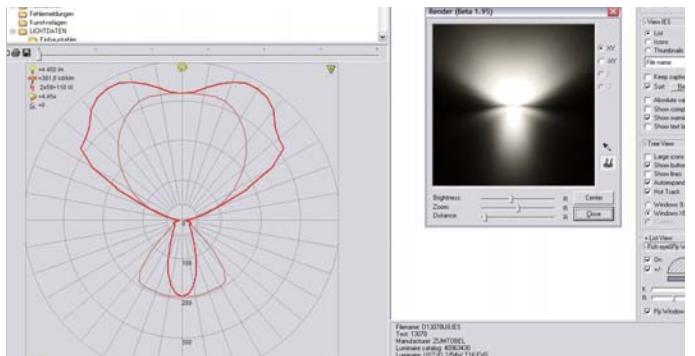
Fehlermeldungen
Kunstvorlagen
LICHTDATEN
Farbvorlagen

=4 450 lm
=301,8 cd/klm
2x58=118 W
=4,45lx
=0

100
200
300

Render (Beta 1.95)
XY
-XY
Brightness:
Zoom:
Distance:
Center
Close

View IES
List
Icons
Thumbnails
File name
Keep captio
Sort
Absolute va
Show compl
Show warni
Show text la
Tree View
Large icons
Show button
Show lines
Autoexpand
Hot Track
Windows 9
Windows XP
List View
On
Fly Window

Filename: D13078US.IES
Test: 13078
Manufacturer: ZUMTOBEL
Luminaire catalog: 4090430
Luminaire: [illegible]